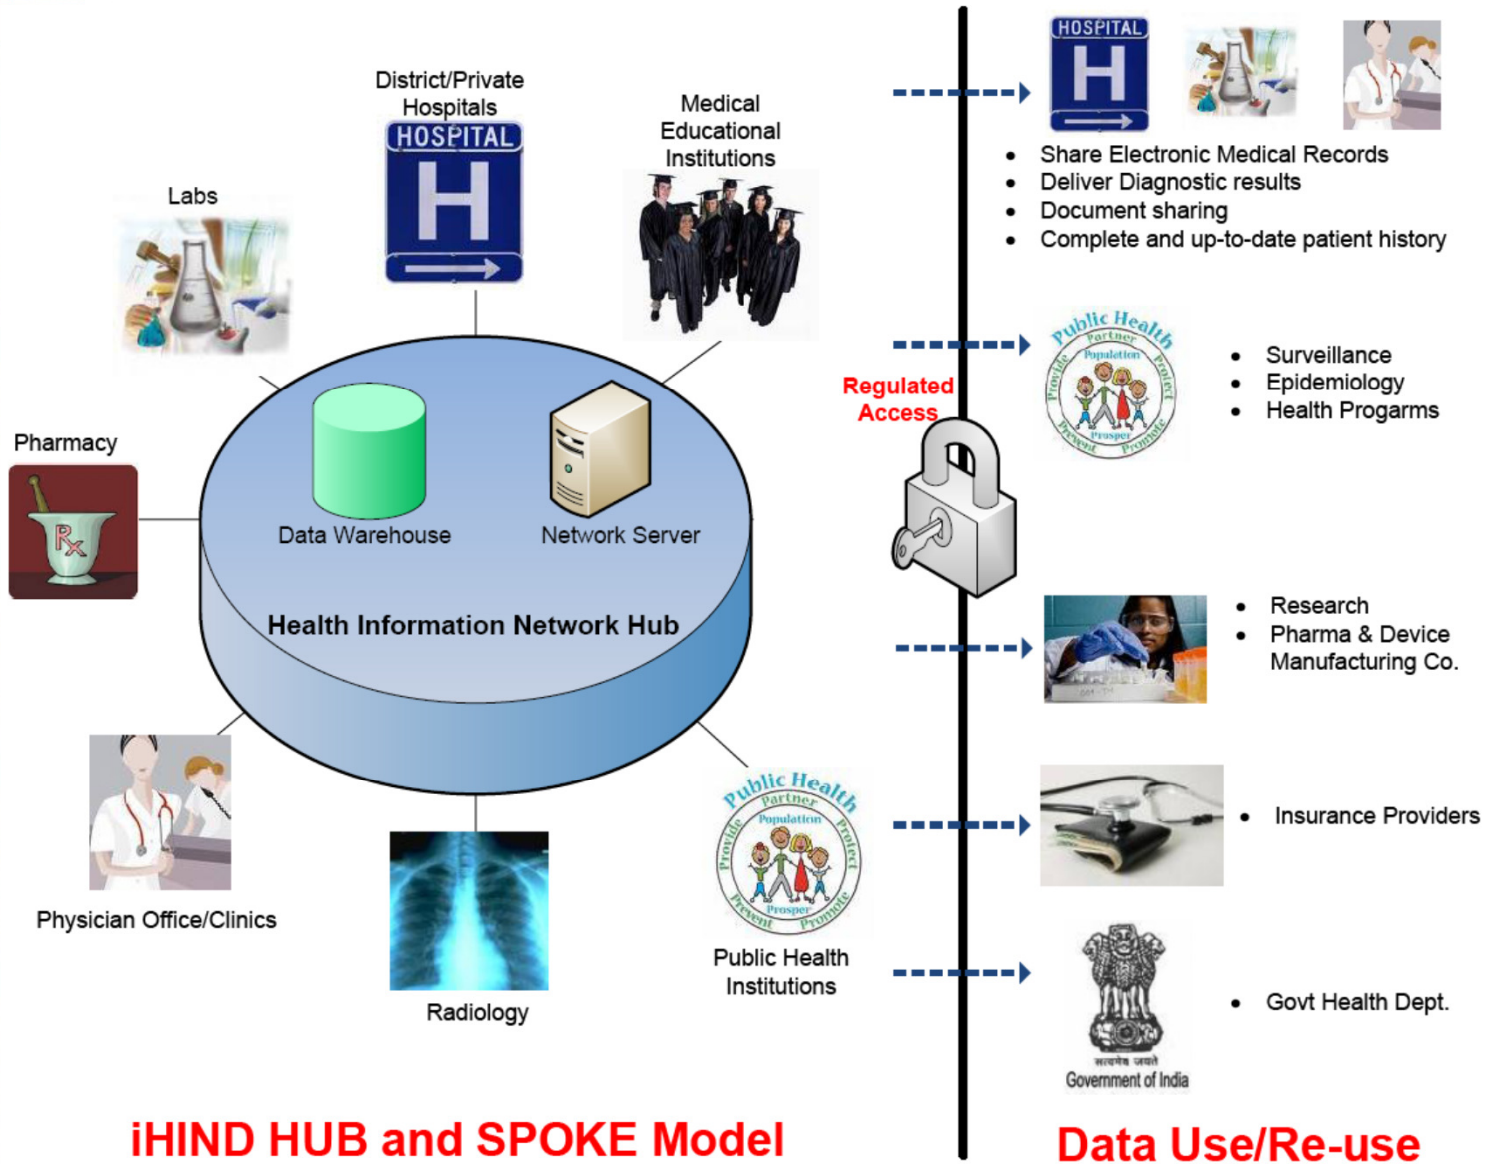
District/Private Hospitals

HOSPITAL

H

Medical Educational Institutions

Labs

Pharmacy

Rx

Data Warehouse

Network Server

Health Information Network Hub

Physician Office/Clinics

Radiology

Public Health Partner Population Provide Protect Prosper Prevent Promote

Public Health Institutions

iHIND HUB and SPOKE Model

HOSPITAL

H

- Share Electronic Medical Records
- Deliver Diagnostic results
- Document sharing
- Complete and up-to-date patient history

Regulated Access

Public Health Partner Population Provide Protect Prosper Prevent Promote

- Surveillance
- Epidemiology
- Health Progarms

- Research
- Pharma & Device Manufacturing Co.

- Insurance Providers

सत्यमेव जयते
Government of India

- Govt Health Dept.

Data Use/Re-use